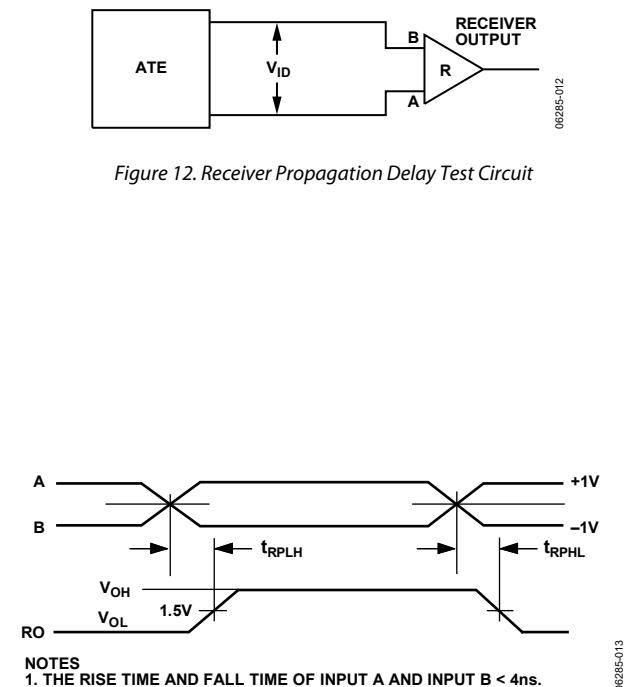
ATE

$V_{ID}$

B

A

R

RECEIVER OUTPUT

06285-012

Figure 12. Receiver Propagation Delay Test Circuit

A

B

+1V

–1V

$t_{RPLH}$

$t_{RPHL}$

$V_{OH}$

$V_{OL}$

1.5V

RO

06285-013

NOTES
1. THE RISE TIME AND FALL TIME OF INPUT A AND INPUT B < 4ns.